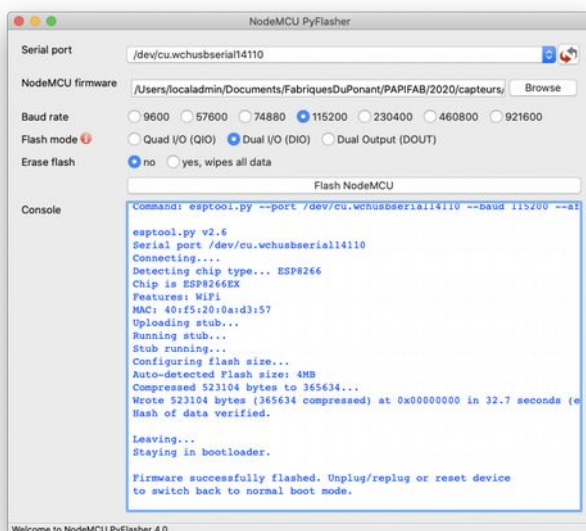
NodeMCU PyFlasher

Serial port
/dev/cu.wchusbserial14110

NodeMCU firmware
/Users/localadmin/Documents/FabriquesDuPonant/PAPIFAB/2020/capteurs/
Browse

Baud rate
9600 57600 74880 115200 230400 460800 921600

Flash mode
Quad I/O (QIO) Dual I/O (DIO) Dual Output (DOUT)

Erase flash
no yes, wipes all data

Flash NodeMCU

Console
Command: esptool.py --port /dev/cu.wchusbserial14110 --baud 115200 --af

esptool.py v2.6
Serial port /dev/cu.wchusbserial14110
Connecting....
Detecting chip type... ESP8266
Chip is ESP8266EX
Features: WiFi
MAC: 40:f5:20:0a:d3:57
Uploading stub...
Running stub...
Stub running...
Configuring flash size...
Auto-detected Flash size: 4MB
Compressed 523104 bytes to 365634...
Wrote 523104 bytes (365634 compressed) at 0x00000000 in 32.7 seconds (e
Hash of data verified.

Leaving...
Staying in bootloader.

Firmware successfully flashed. Unplug/replug or reset device
to switch back to normal boot mode.

Welcome to NodeMCU PyFlasher 4.0